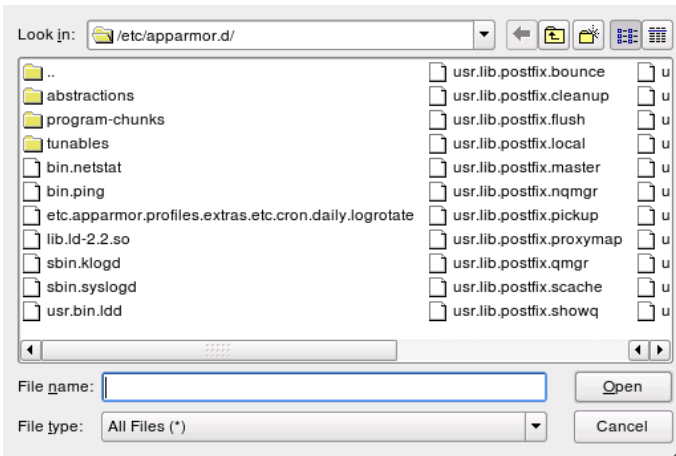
Look in: /etc/apparmor.d/

..
abstractions
program-chunks
tunables
bin.netstat
bin.ping
etc.apparmor.profiles.extras.etc.cron.daily.logrotate
lib.ld-2.2.so
sbin.klogd
sbin.syslogd
usr.bin.ldd

usr.lib.postfix.bounce
usr.lib.postfix.cleanup
usr.lib.postfix.flush
usr.lib.postfix.local
usr.lib.postfix.master
usr.lib.postfix.nqmgr
usr.lib.postfix.pickup
usr.lib.postfix.proxymap
usr.lib.postfix.qmgr
usr.lib.postfix.scache
usr.lib.postfix.showq

u
u
u
u
u
u
u
u
u
u
u

File name:
Open
File type: All Files (*)
Cancel